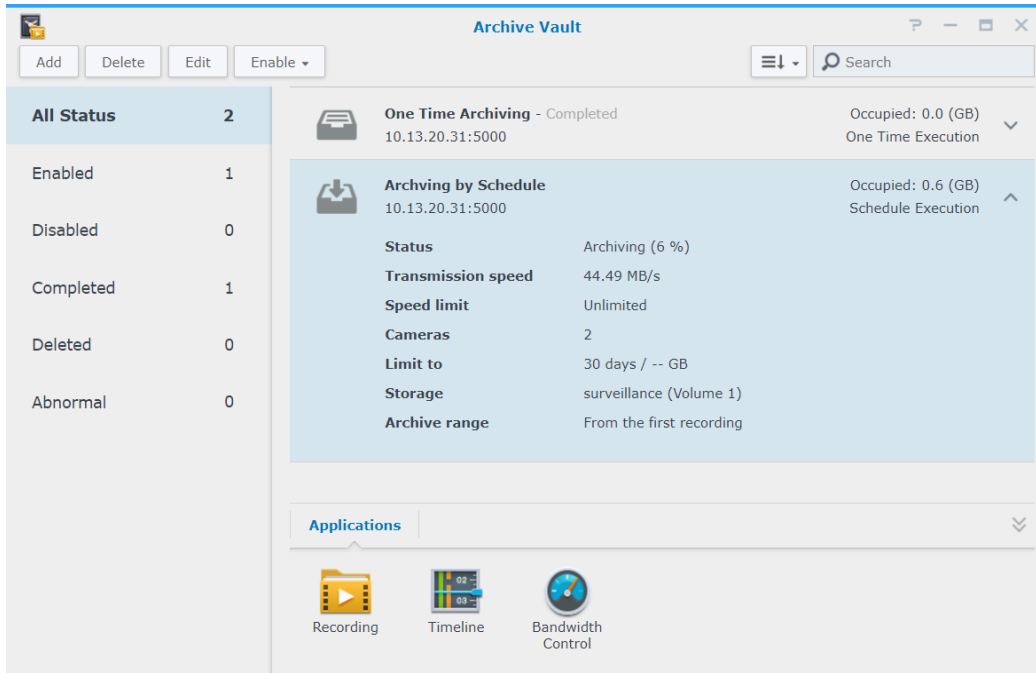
Archive Vault

Add Delete Edit Enable

Search

| All Status | 2 |
|---|---|
| Enabled | 1 |
| Disabled | 0 |
| Completed | 1 |
| Deleted | 0 |
| Abnormal | 0 |

One Time Archiving - Completed
10.13.20.31:5000
Occupied: 0.0 (GB)
One Time Execution

Archving by Schedule
10.13.20.31:5000
Occupied: 0.6 (GB)
Schedule Execution

| Status | Archiving (6 %) |
|---|---|
| Transmission speed | 44.49 MB/s |
| Speed limit | Unlimited |
| Cameras | 2 |
| Limit to | 30 days / -- GB |
| Storage | surveillance (Volume 1) |
| Archive range | From the first recording |

Applications

02
03

Recording
Timeline
Bandwidth Control